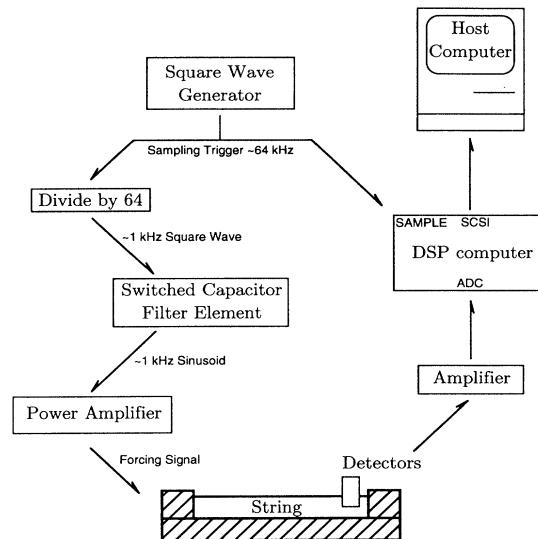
Host Computer

Square Wave Generator

Sampling Trigger ~64 kHz

Divide by 64

~1 kHz Square Wave

SAMPLE SCSI

DSP computer

ADC

Switched Capacitor Filter Element

~1 kHz Sinusoid

Amplifier

Power Amplifier

Forcing Signal

Detectors

String